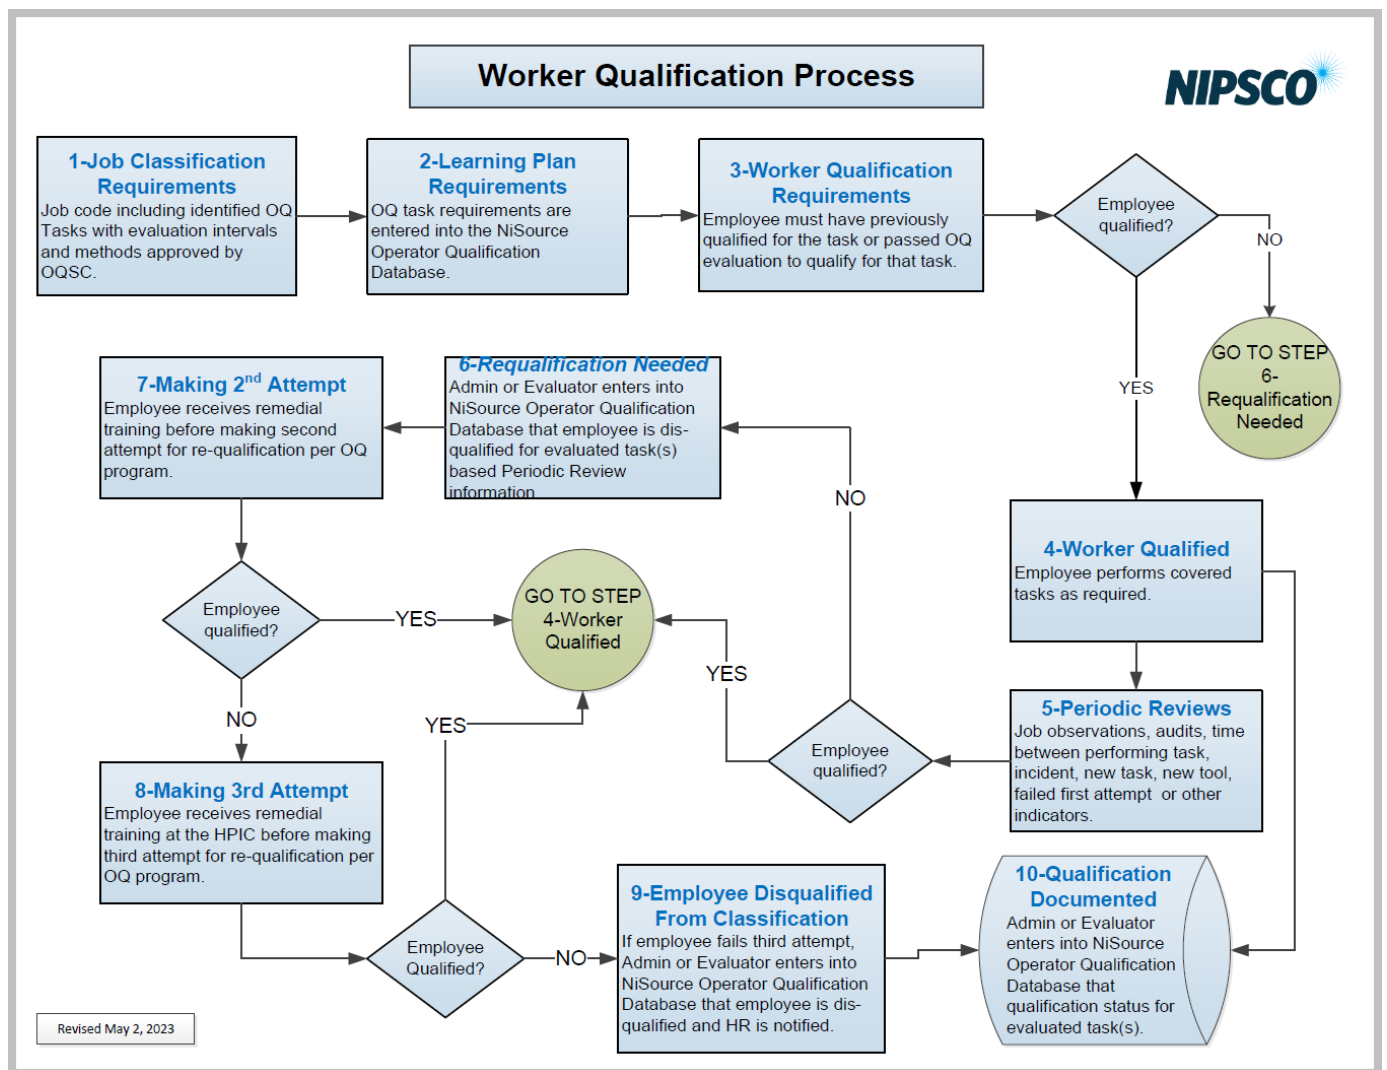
Worker Qualification Process

NIPSCO

1-Job Classification Requirements
Job code including identified OQ Tasks with evaluation intervals and methods approved by OQSC.

2-Learning Plan Requirements
OQ task requirements are entered into the NiSource Operator Qualification Database.

3-Worker Qualification Requirements
Employee must have previously qualified for the task or passed OQ evaluation to qualify for that task.

Employee qualified?

NO

GO TO STEP 6-Requalification Needed

YES

7-Making 2$^{nd}$ Attempt
Employee receives remedial training before making second attempt for re-qualification per OQ program.

6-Requalification Needed
Admin or Evaluator enters into NiSource Operator Qualification Database that employee is disqualified for evaluated task(s) based Periodic Review information

NO

4-Worker Qualified
Employee performs covered tasks as required.

Employee qualified?

YES

GO TO STEP 4-Worker Qualified

YES

NO

YES

Employee qualified?

5-Periodic Reviews
Job observations, audits, time between performing task, incident, new task, new tool, failed first attempt or other indicators.

8-Making 3rd Attempt
Employee receives remedial training at the HPIC before making third attempt for re-qualification per OQ program.

Employee Qualified?

NO

9-Employee Disqualified From Classification
If employee fails third attempt, Admin or Evaluator enters into NiSource Operator Qualification Database that employee is disqualified and HR is notified.

10-Qualification Documented
Admin or Evaluator enters into NiSource Operator Qualification Database that qualification status for evaluated task(s).

Revised May 2, 2023